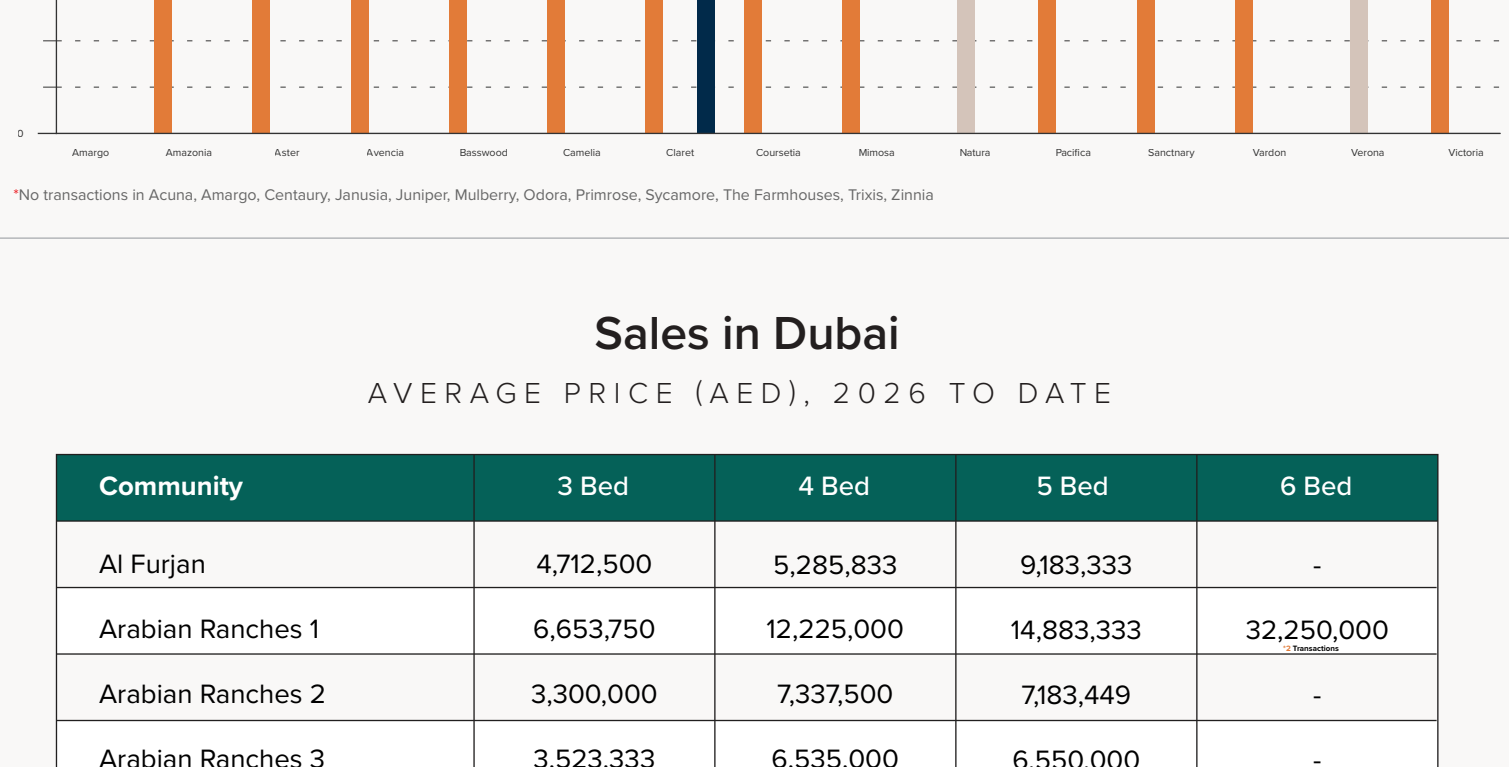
0

Amargo Amazonia Aster Avencia Basswood Camelia Claret Coursetia Mimosa Natura Pacifica Sanctnary Vardon Verona Victoria

*No transactions in Acuna, Amargo, Centaury, Janusia, Juniper, Mulberry, Odora, Primrose, Sycamore, The Farmhouses, Trixis, Zinnia

Sales in Dubai

AVERAGE PRICE (AED), 2026 TO DATE

| Community | 3 Bed | 4 Bed | 5 Bed | 6 Bed |
|---|---|---|---|---|
| Al Furjan | 4,712,500 | 5,285,833 | 9,183,333 | - |
| Arabian Ranches 1 | 6,653,750 | 12,225,000 | 14,883,333 | 32,250,000 *2 Transactions |
| Arabian Ranches 2 | 3,300,000 | 7,337,500 | 7,183,449 | - |
| Arabian Ranches 3 | 3,523,333 | 6,535,000 | 6,550,000 | - |